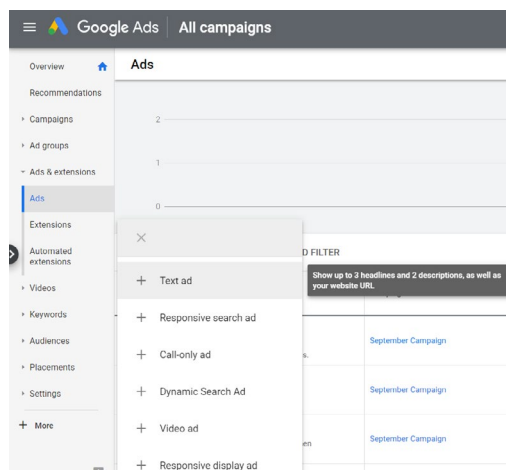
Google Ads | All campaigns

Overview
Recommendations
Campaigns
Ad groups
Ads & extensions
Ads
Extensions
Automated extensions
Videos
Keywords
Audiences
Placements
Settings
+ More

Ads

2
1
0

D FILTER

×
+ Text ad
+ Responsive search ad
+ Call-only ad
+ Dynamic Search Ad
+ Video ad
+ Responsive display ad

Show up to 3 headlines and 2 descriptions, as well as your website URL

September Campaign
September Campaign
September Campaign